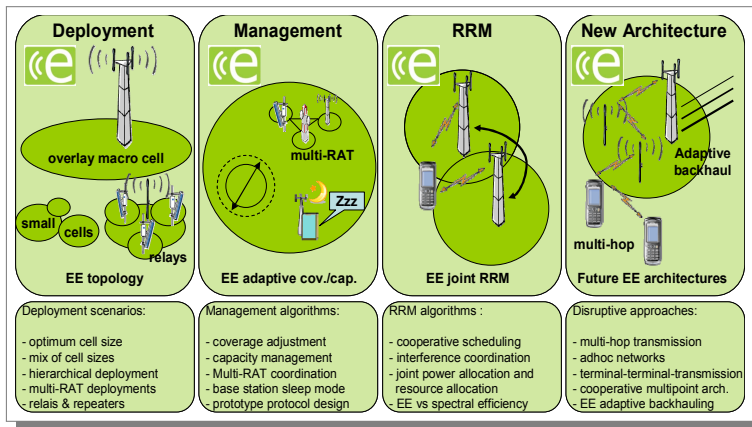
Deployment

overlay macro cell

small

cells

relays

EE topology

Management

multi-RAT

Zzz

EE adaptive cov./cap.

RRM

EE joint RRM

New Architecture

Adaptive backhaul

multi-hop

Future EE architectures

Deployment scenarios:

- optimum cell size
- mix of cell sizes
- hierarchical deployment
- multi-RAT deployments
- relais & repeaters

Management algorithms:

- coverage adjustment
- capacity management
- Multi-RAT coordination
- base station sleep mode
- prototype protocol design

RRM algorithms :

- cooperative scheduling
- interference coordination
- joint power allocation and resource allocation
- EE vs spectral efficiency

Disruptive approaches:

- multi-hop transmission
- adhoc networks
- terminal-terminal-transmission
- cooperative multipoint arch.
- EE adaptive backhauling